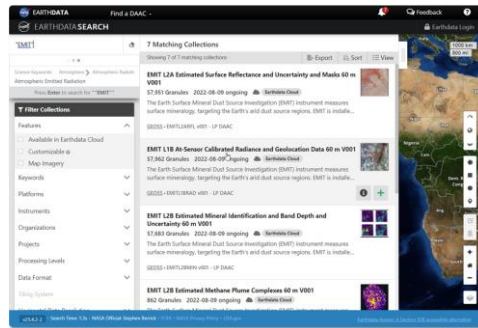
EARTHDATA Find a DAAC

Feedback

EARTHDATA SEARCH

Earthdata Login

"EMIT"

Science Keywords > Atmosphere > Atmospheric Radiation
Atmospheric Emitted Radiation

Press Enter to search for ""EMIT""

Filter Collections

Features

Available in Earthdata Cloud

Customizable

Map Imagery

Keywords

Platforms

Instruments

Organizations

Projects

Processing Levels

Data Format

Tiling System

7 Matching Collections

Showing 7 of 7 matching collections

Export Sort View

EMIT L2A Estimated Surface Reflectance and Uncertainty and Masks 60 m V001

57,951 Granules 2022-08-09 ongoing Earthdata Cloud

The Earth Surface Mineral Dust Source Investigation (EMIT) instrument measures surface mineralogy, targeting the Earth's arid dust source regions. EMIT is installe...

CMR • EMITL2ARFL v001 • LP DAAC

EMIT L1B At-Sensor Calibrated Radiance and Geolocation Data 60 m V001

57,962 Granules 2022-08-09 ongoing Earthdata Cloud

The Earth Surface Mineral Dust Source Investigation (EMIT) instrument measures surface mineralogy, targeting the Earth's arid dust source regions. EMIT is installe...

CMR • EMITL1BRAD v001 • LP DAAC

EMIT L2B Estimated Mineral Identification and Band Depth and Uncertainty 60 m V001

57,683 Granules 2022-08-09 ongoing Earthdata Cloud

The Earth Surface Mineral Dust Source Investigation (EMIT) instrument measures surface mineralogy, targeting the Earth's arid dust source regions. EMIT is installe...

CMR • EMITL2BMIN v001 • LP DAAC

EMIT L2B Estimated Methane Plume Complexes 60 m V001

862 Granules 2022-08-09 ongoing Earthdata Cloud

1000 km
500 mi

v1.4.2 Search Time: 1.3s • NASA Official: Stephen Berrick • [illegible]

Earthdata Search is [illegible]